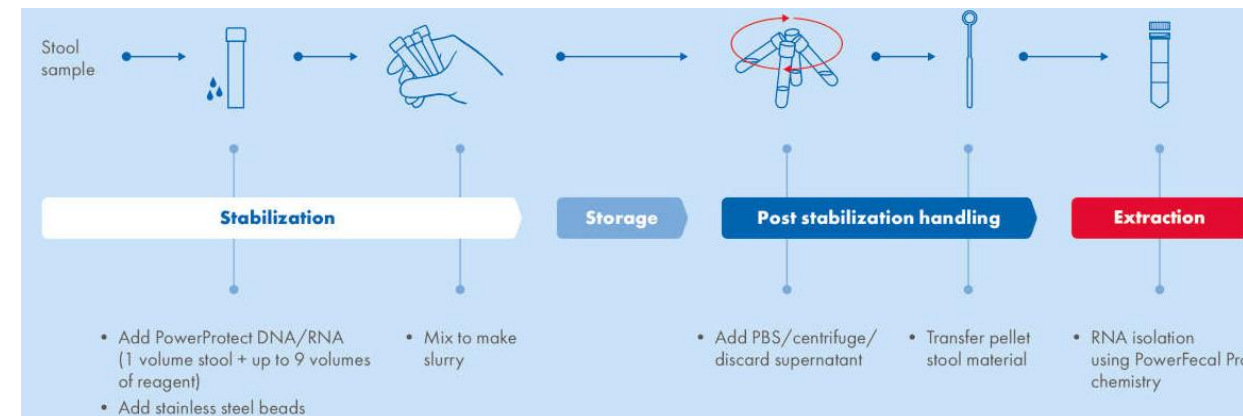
Stool sample

Stabilization

Storage

Post stabilization handling

Extraction

• Add PowerProtect DNA/RNA (1 volume stool + up to 9 volumes of reagent)
• Add stainless steel beads

• Mix to make slurry

• Add PBS/centrifuge/ discard supernatant

• Transfer pellet stool material

• RNA isolation using PowerFecal Pr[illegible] chemistry